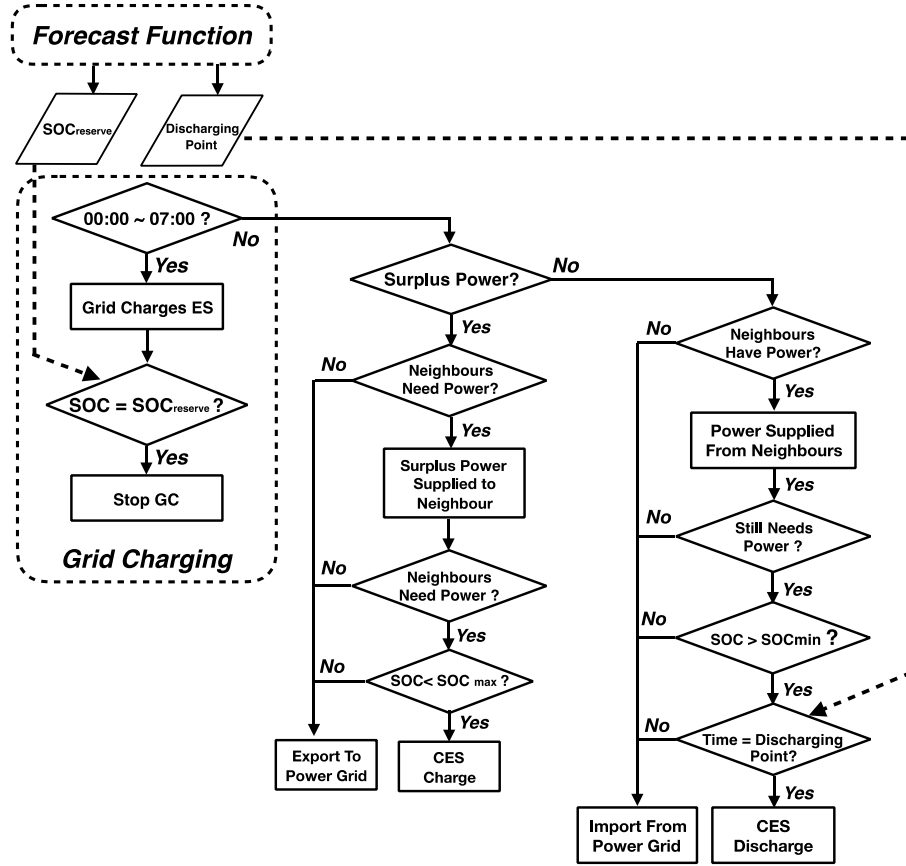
Forecast Function

$SOC_{reserve}$

Discharging Point

00:00 ~ 07:00 ?

No

Yes

Grid Charges ES

SOC = $SOC_{reserve}$ ?

Yes

Stop GC

Grid Charging

Surplus Power?

No

Yes

No

Neighbours Need Power?

Yes

Surplus Power Supplied to Neighbour

No

Neighbours Need Power ?

Yes

No

SOC< SOC $_{max}$ ?

Yes

Export To Power Grid

CES Charge

No

Neighbours Have Power?

Yes

Power Supplied From Neighbours

Yes

No

Still Needs Power ?

Yes

No

SOC > SOCmin ?

Yes

No

Time = Discharging Point?

Yes

Import From Power Grid

CES Discharge